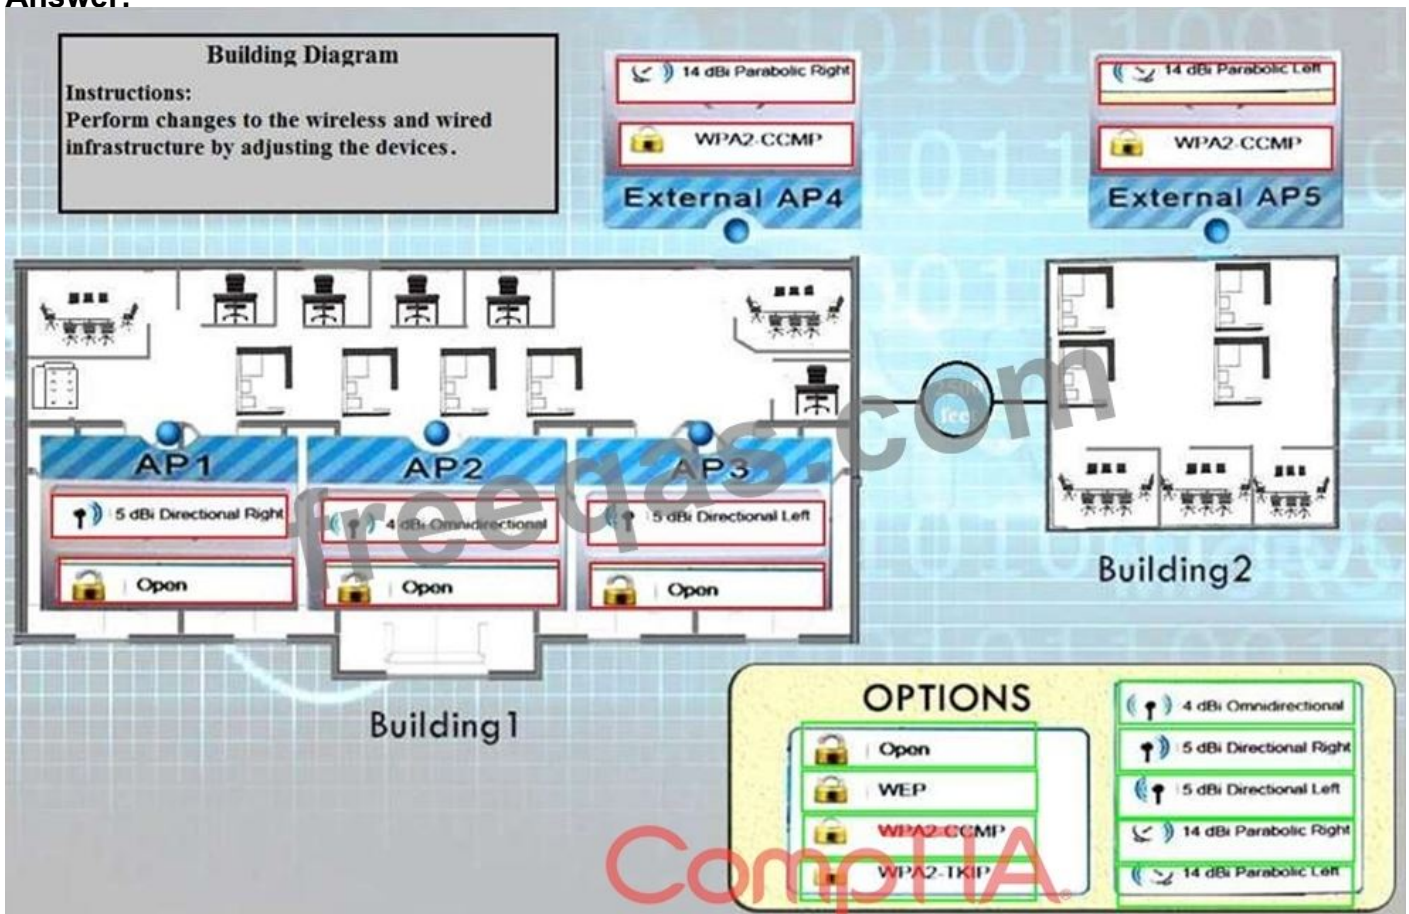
Answer:

Building Diagram
Instructions:
Perform changes to the wireless and wired infrastructure by adjusting the devices.

14 dBi Parabolic Right
WPA2-CCMP
External AP4

14 dBi Parabolic Left
WPA2-CCMP
External AP5

AP1
5 dBi Directional Right
Open

AP2
4 dBi Omnidirectional
Open

AP3
5 dBi Directional Left
Open

Building1

Building2

freeqas.com

OPTIONS
Open
WEP
WPA2-CCMP
WPA2-TKIP
4 dBi Omnidirectional
5 dBi Directional Right
5 dBi Directional Left
14 dBi Parabolic Right
14 dBi Parabolic Left

CompTIA